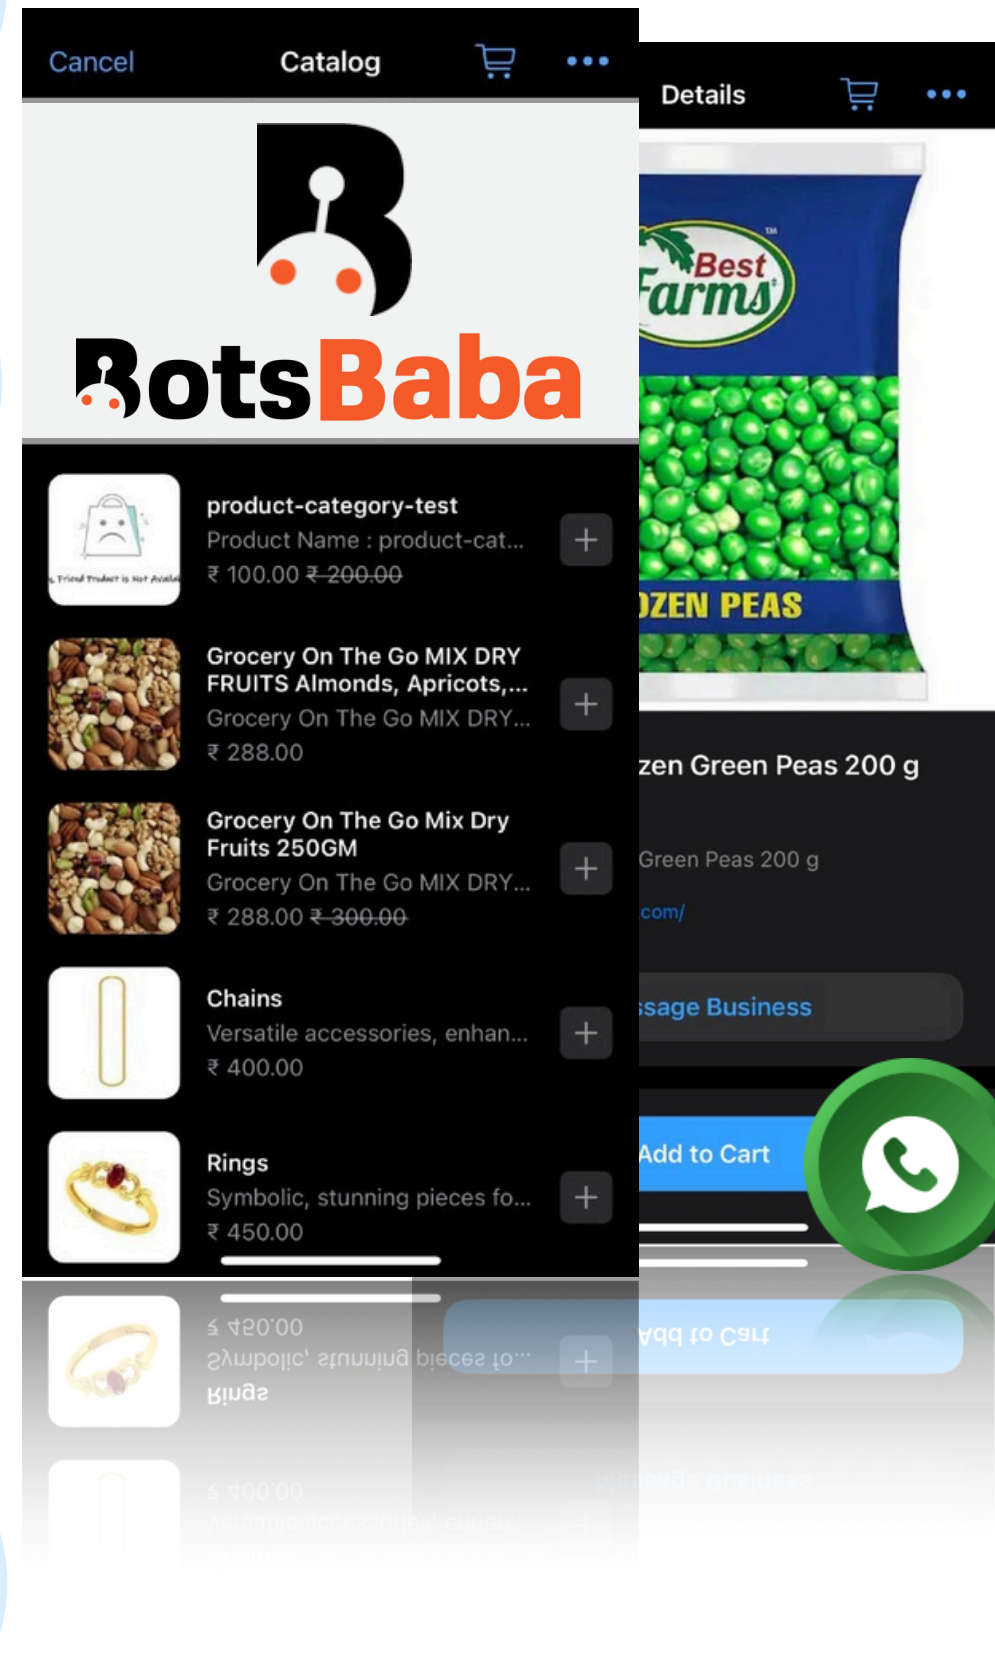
Cancel Catalog

BotsBaba

product-category-test
Product Name : product-cat...
₹ 100.00 ₹ 200.00

Grocery On The Go MIX DRY FRUITS Almonds, Apricots,...
Grocery On The Go MIX DRY...
₹ 288.00

Grocery On The Go Mix Dry Fruits 250GM
Grocery On The Go MIX DRY...
₹ 288.00 ₹ 300.00

Chains
Versatile accessories, enhan...
₹ 400.00

Rings
Symbolic, stunning pieces fo...
₹ 450.00

Details

Best Farms
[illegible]ZEN PEAS

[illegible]zen Green Peas 200 g

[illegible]Green Peas 200 g

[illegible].com/

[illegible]ssage Business

Add to Cart